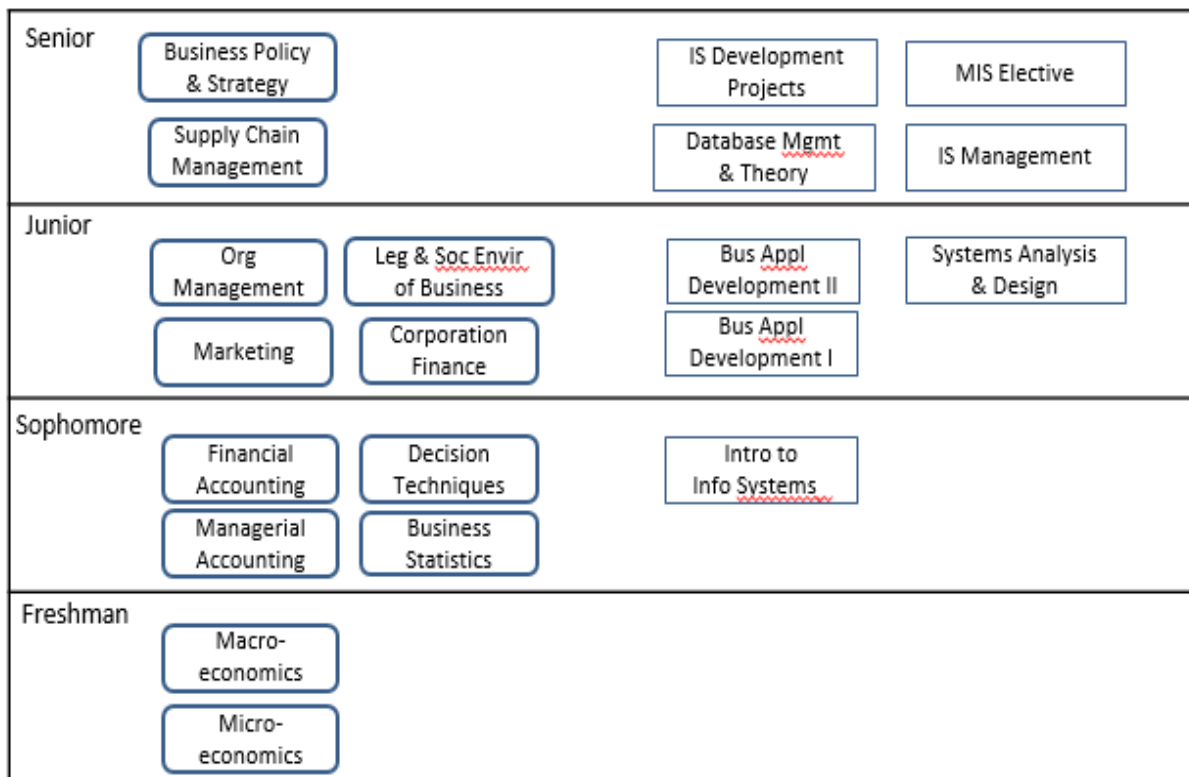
Senior

Business Policy & Strategy

Supply Chain Management

IS Development Projects

MIS Elective

Database Mgmt & Theory

IS Management

Junior

Org Management

Leg & Soc Envir of Business

Marketing

Corporation Finance

Bus Appl Development II

Bus Appl Development I

Systems Analysis & Design

Sophomore

Financial Accounting

Decision Techniques

Managerial Accounting

Business Statistics

Intro to Info Systems

Freshman

Macro-economics

Micro-economics